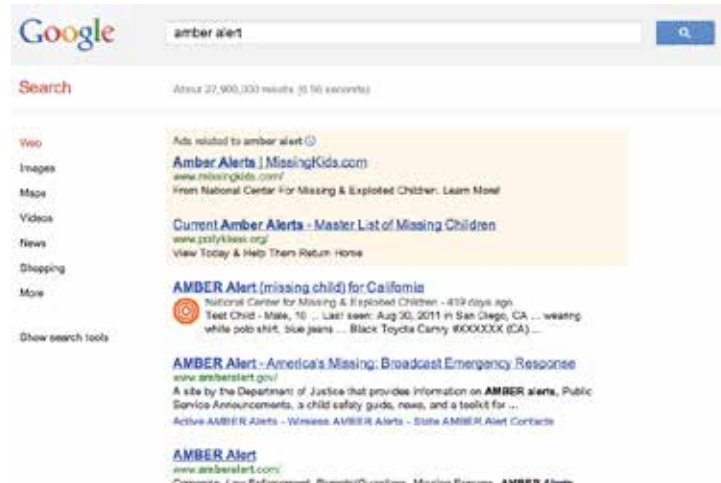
Google

amber alert

Search

About 27,900,000 results (0.16 seconds)

Web
Images
Maps
Videos
News
Shopping
More

Show search tools

Ads related to amber alert

Amber Alerts | MissingKids.com
www.missingkids.com/
From National Center For Missing & Exploited Children. Learn More!

Current Amber Alerts - Master List of Missing Children
www.pollyklaas.org/
View Today & Help Them Return Home

AMBER Alert (missing child) for California
National Center for Missing & Exploited Children - 419 days ago
Test Child - Male, 10 ... Last seen: Aug 30, 2011 in San Diego, CA ... wearing white polo shirt, blue jeans ... Black Toyota Camry #XXXXXX (CA) ...

AMBER Alert - America's Missing: Broadcast Emergency Response
www.amberalert.gov/
A site by the Department of Justice that provides information on AMBER alerts, Public Service Announcements, a child safety guide, news, and a toolkit for ...
Active AMBER Alerts - Wireless AMBER Alerts - State AMBER Alert Contacts

AMBER Alert
www.amberalert.com/
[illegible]